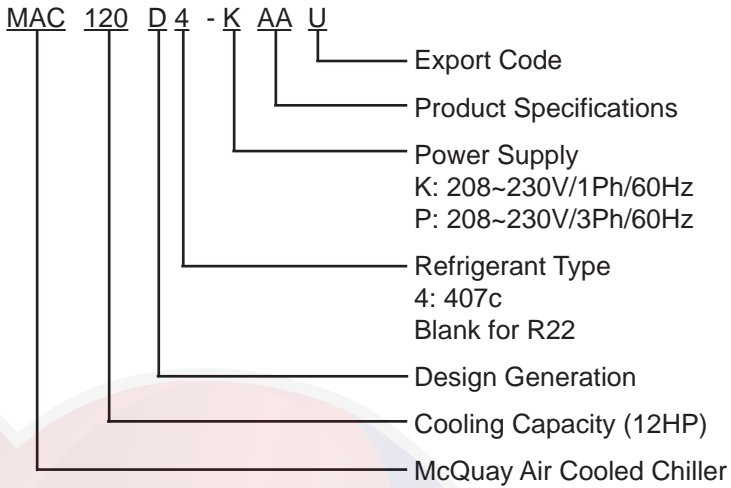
MAC 120 D 4 - K AA U

Export Code

Product Specifications

Power Supply
K: 208~230V/1Ph/60Hz
P: 208~230V/3Ph/60Hz

Refrigerant Type
4: 407c
Blank for R22

Design Generation

Cooling Capacity (12HP)

McQuay Air Cooled Chiller